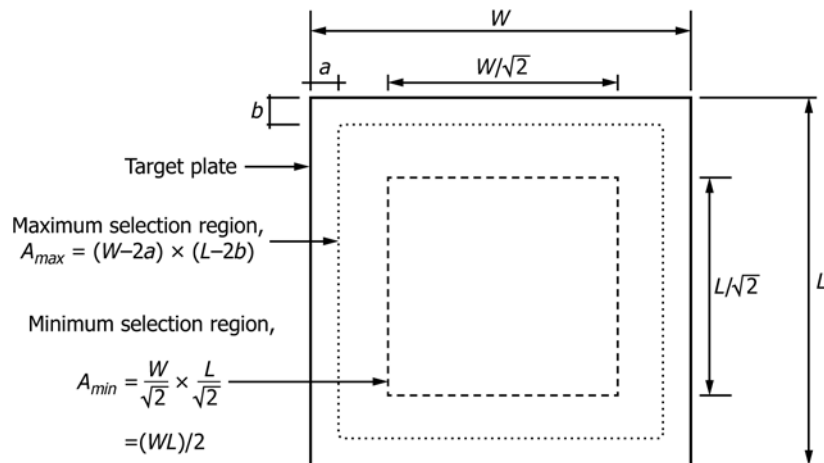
$W$

$a$

$W/\sqrt{2}$

$b$

Target plate

Maximum selection region, $A_{max} = (W-2a) \times (L-2b)$

$L/\sqrt{2}$

$L$

Minimum selection region,

$A_{min} = \frac{W}{\sqrt{2}} \times \frac{L}{\sqrt{2}}$

$=(WL)/2$